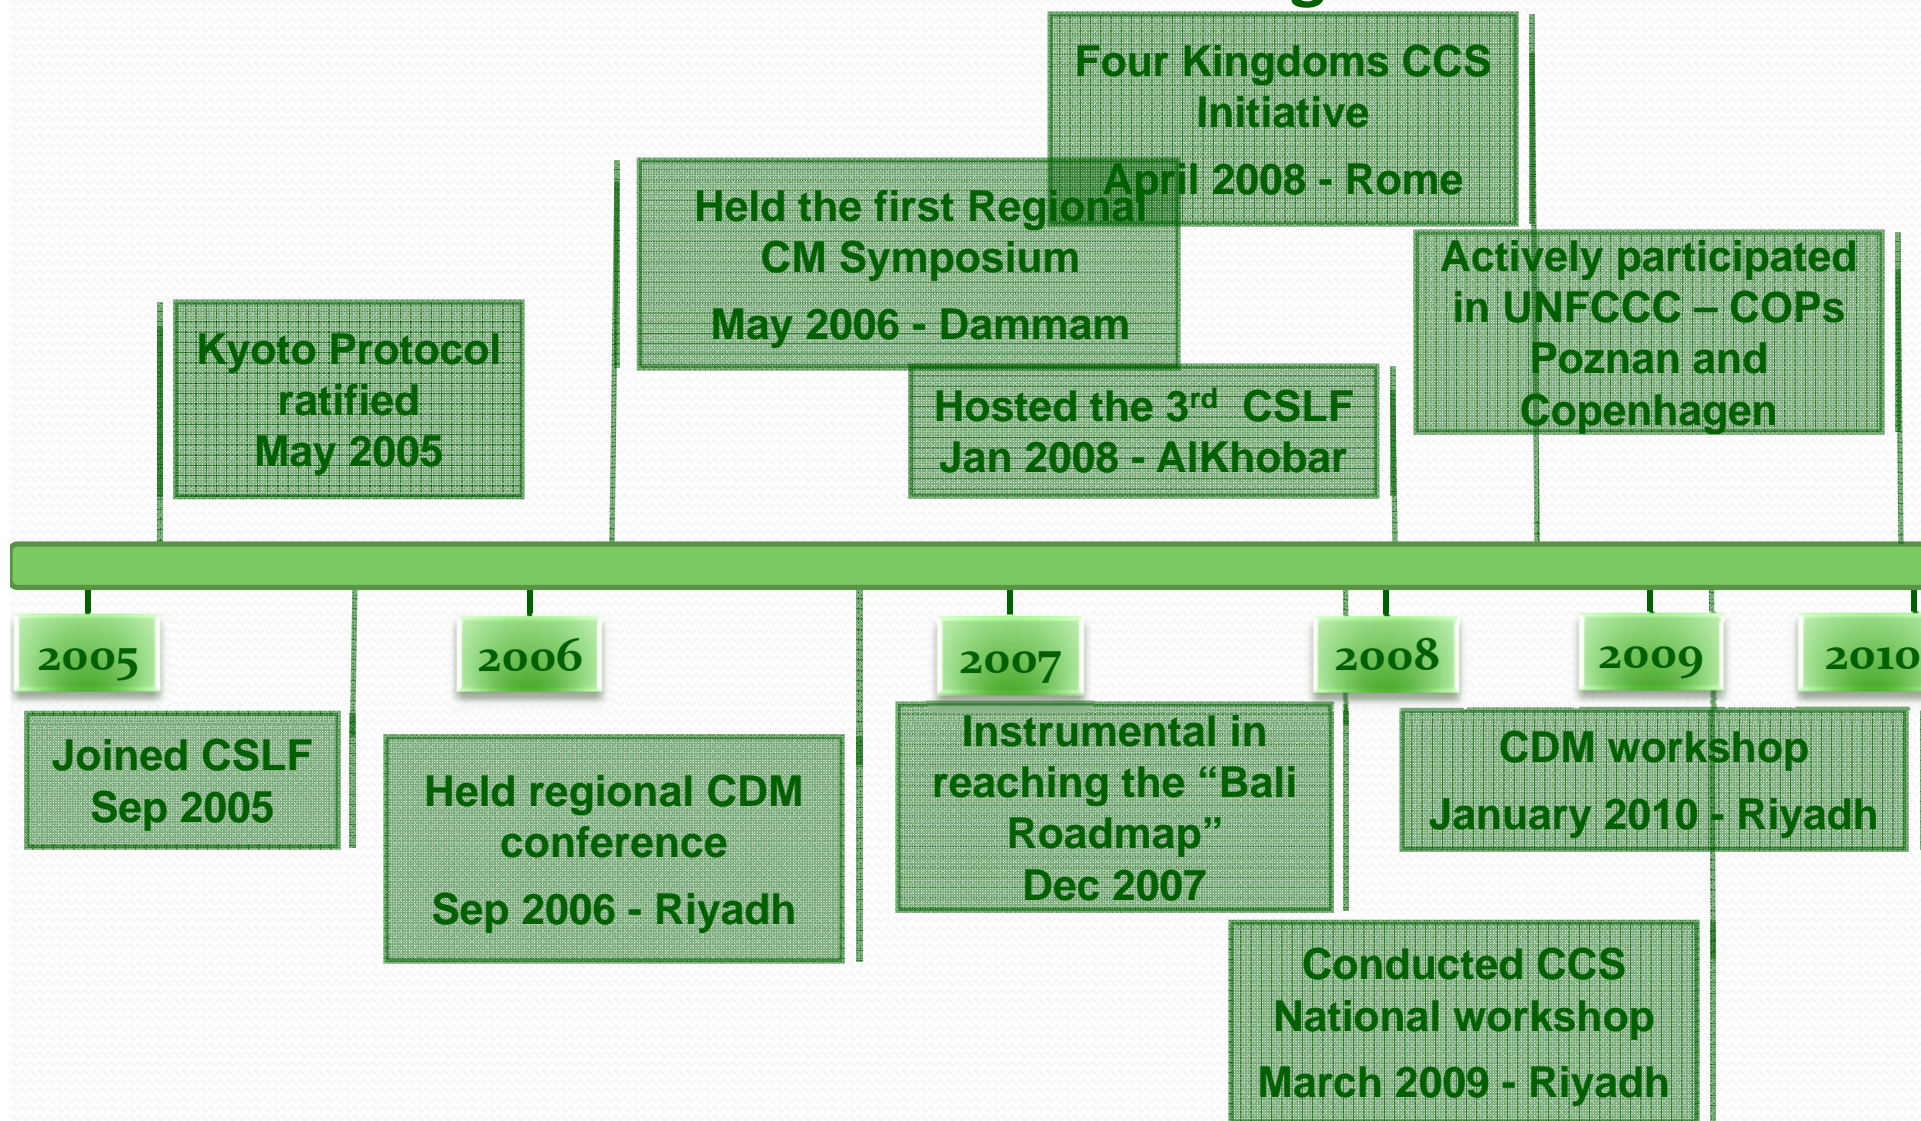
Kyoto Protocol ratified
May 2005

Held the first Regional CM Symposium
May 2006 - Dammam

Four Kingdoms CCS Initiative
April 2008 - Rome

Hosted the 3$^{rd}$ CSLF
Jan 2008 - AlKhobar

Actively participated in UNFCCC – COPs Poznan and Copenhagen

2005

2006

2007

2008

2009

2010

Joined CSLF
Sep 2005

Held regional CDM conference
Sep 2006 - Riyadh

Instrumental in reaching the “Bali Roadmap”
Dec 2007

CDM workshop
January 2010 - Riyadh

Conducted CCS National workshop
March 2009 - Riyadh